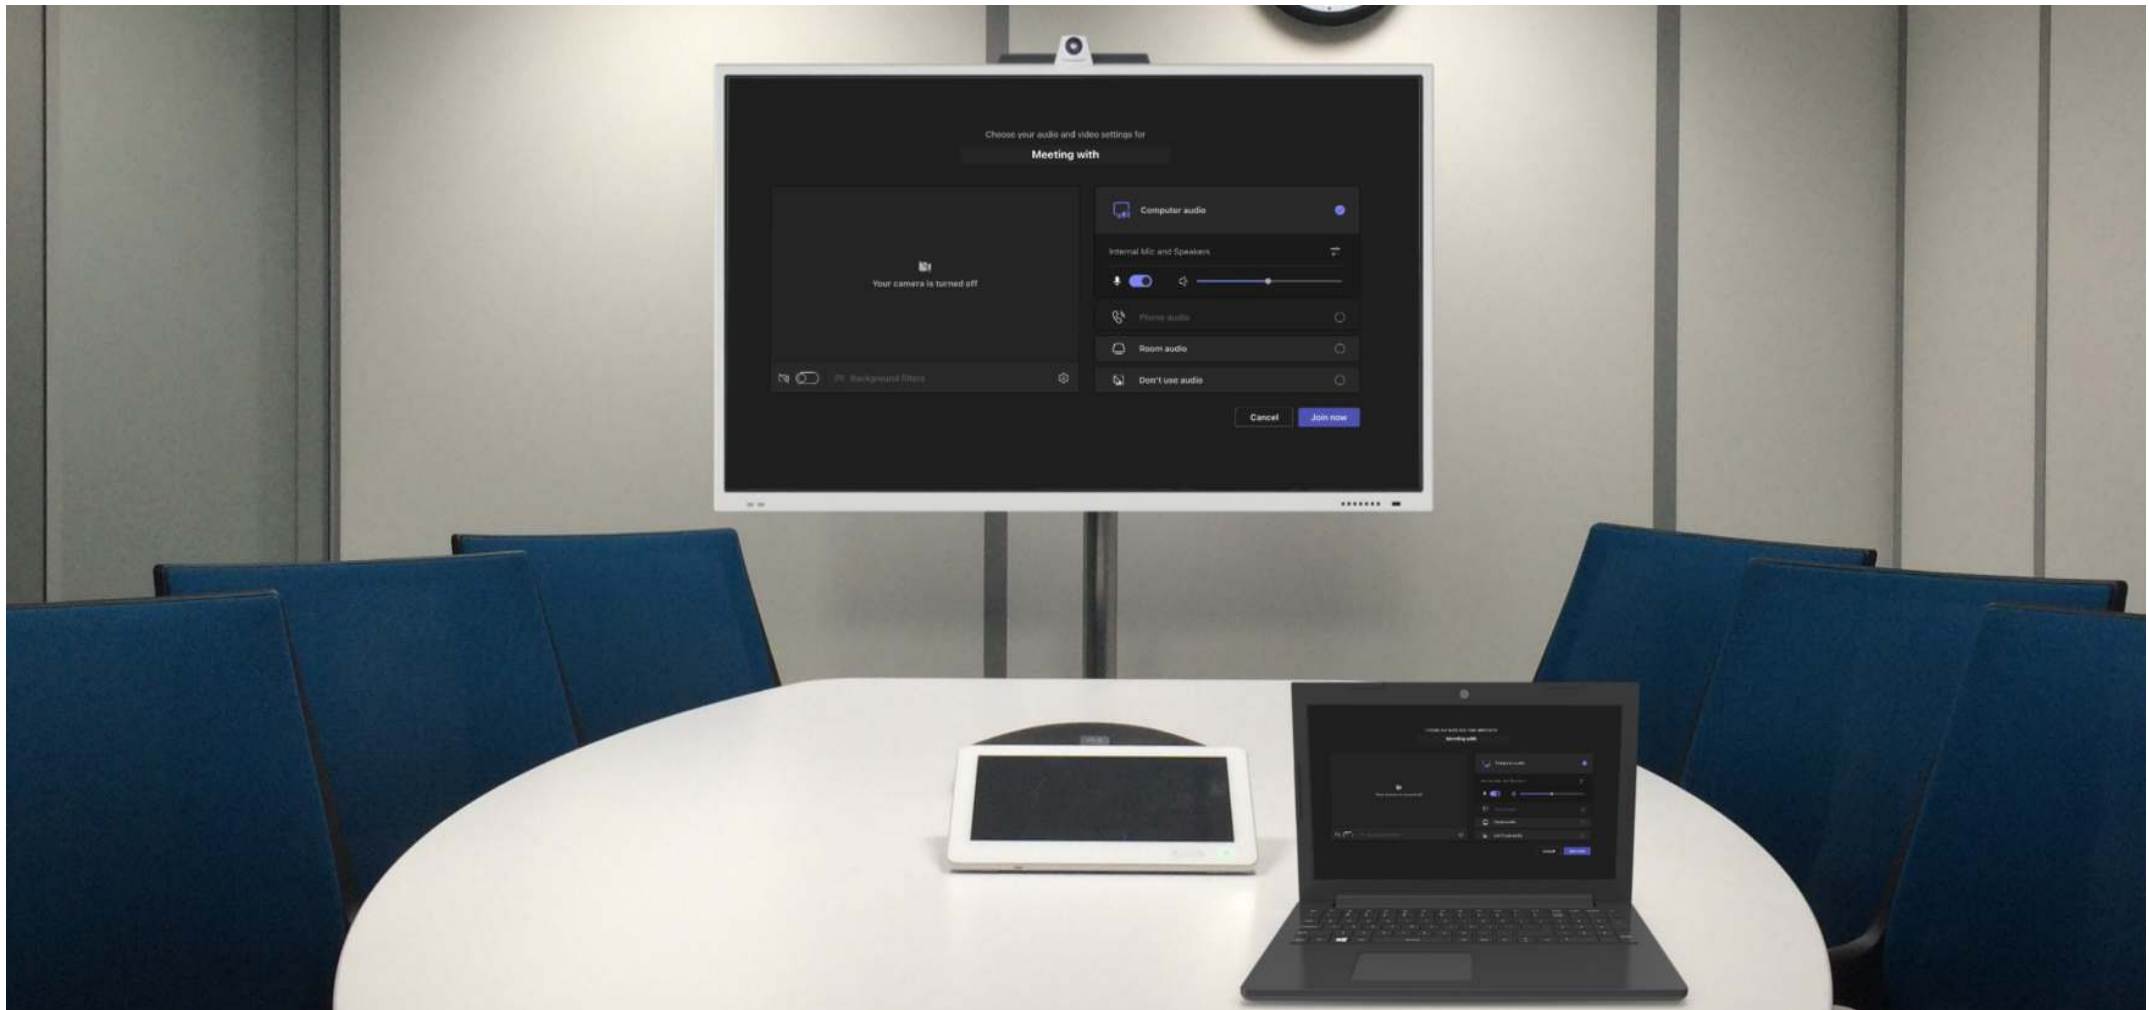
Choose your audio and video settings for

Meeting with

Your camera is turned off

Background filters

Computer audio

Internal Mic and Speakers

Phone audio

Room audio

Don't use audio

Cancel

Join now